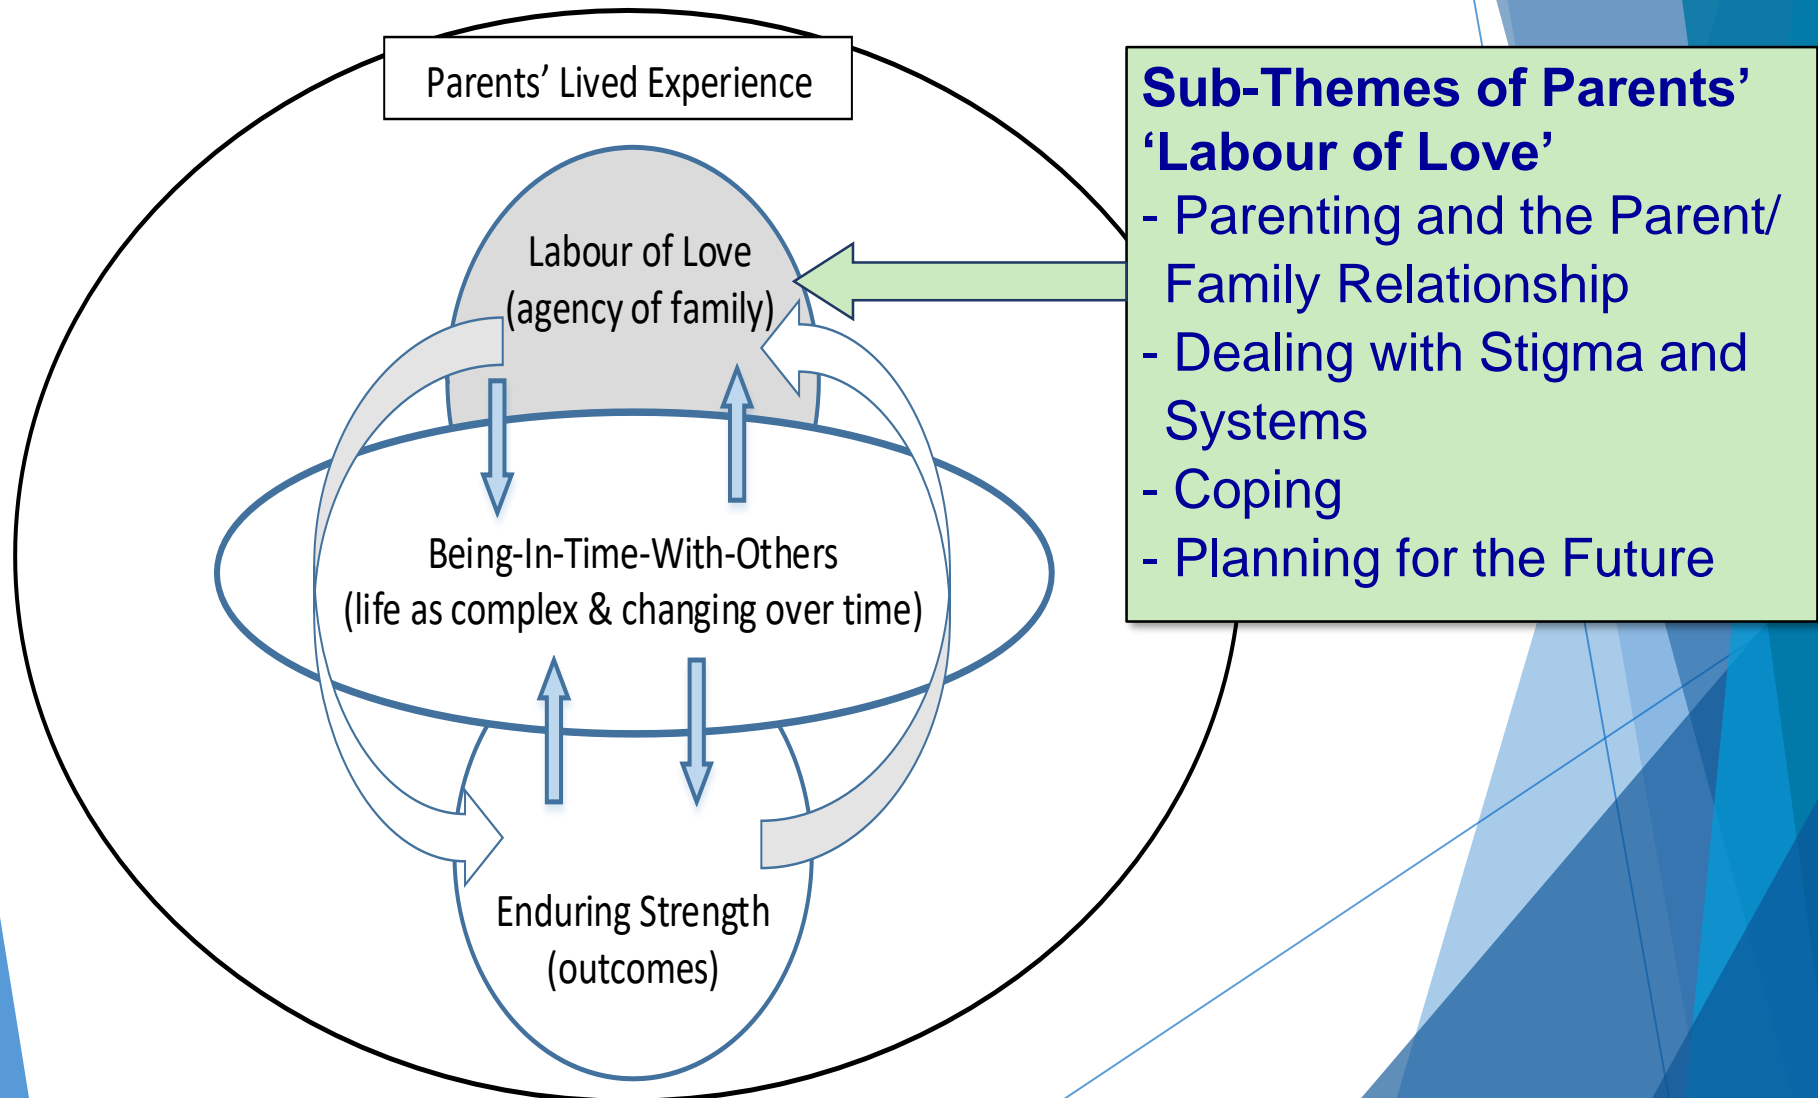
Parents' Lived Experience

Labour of Love
(agency of family)

Being-In-Time-With-Others
(life as complex & changing over time)

Enduring Strength
(outcomes)

Sub-Themes of Parents' 'Labour of Love'
- Parenting and the Parent/ Family Relationship
- Dealing with Stigma and Systems
- Coping
- Planning for the Future